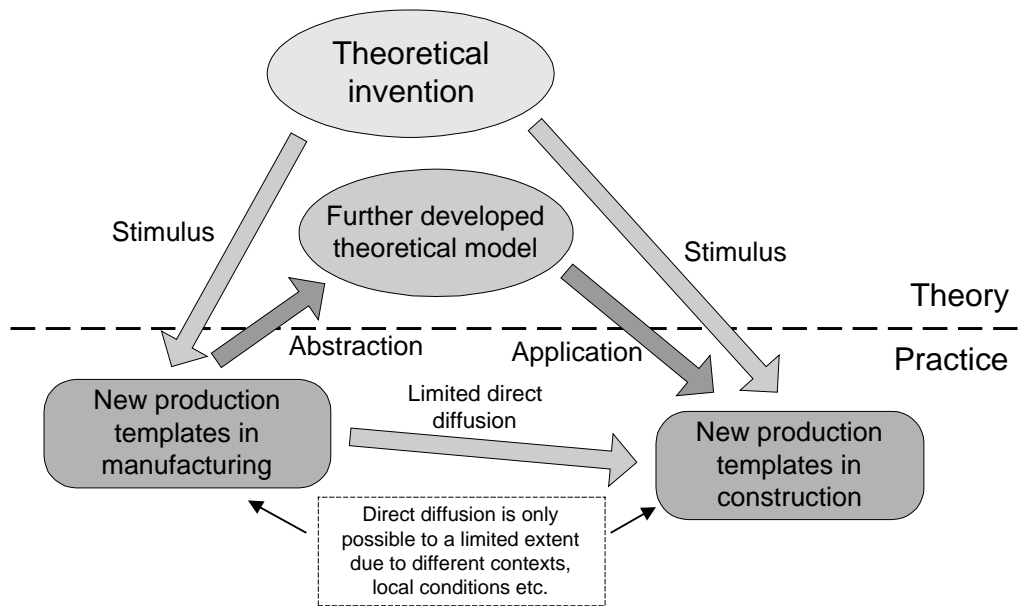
Theoretical invention

Stimulus

Further developed theoretical model

Stimulus

Theory

Abstraction

Application

Practice

New production templates in manufacturing

Limited direct diffusion

New production templates in construction

Direct diffusion is only possible to a limited extent due to different contexts, local conditions etc.